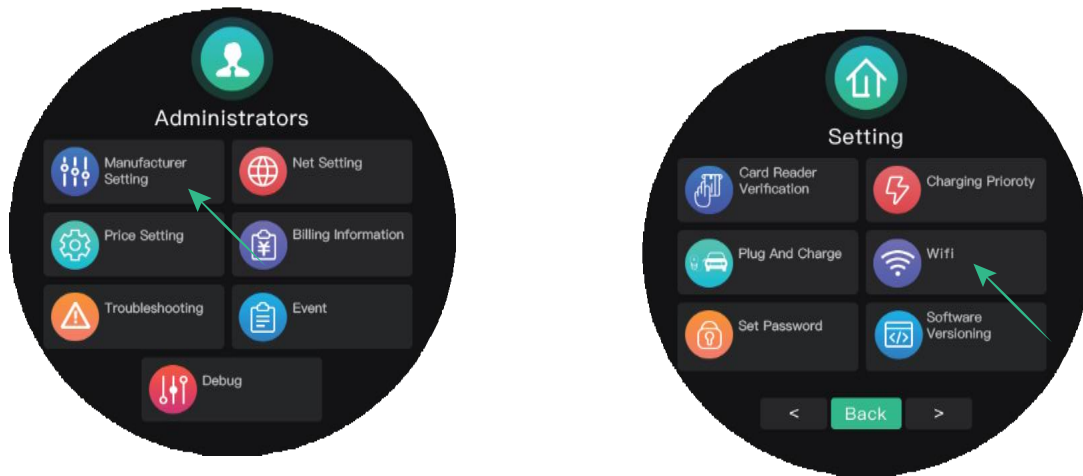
Administrators

Manufacturer Setting

Net Setting

Price Setting

Billing Information

Troubleshooting

Event

Debug

Setting

Card Reader Verification

Charging Prioroty

Plug And Charge

Wifi

Set Password

Software Versioning

<

Back

>